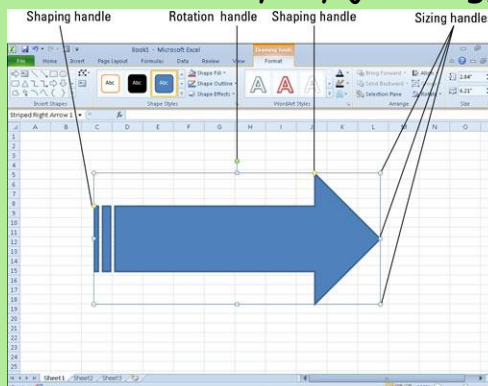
Shaping handle
Rotation handle
Shaping handle
Sizing handles

Book1 - Microsoft Excel
Drawing Tools
File Home Insert Page Layout Formulas Data Review View Format
Abc Abc Abc
Shape Fill
Shape Outline
Shape Effects
A A A
Bring Forward
Send Backward
Selection Pane
2.84"
6.21"
Insert Shapes
Shape Styles
WordArt Styles
Arrange
Size
Striped Right Arrow 1
fx
A B C D E F G H I J K L M N O
1 2 3 4 5 6 7 8 9 10 11 12 13 14 15 16 17 18 19 20 21 22 23 24
Sheet1 Sheet2 Sheet3